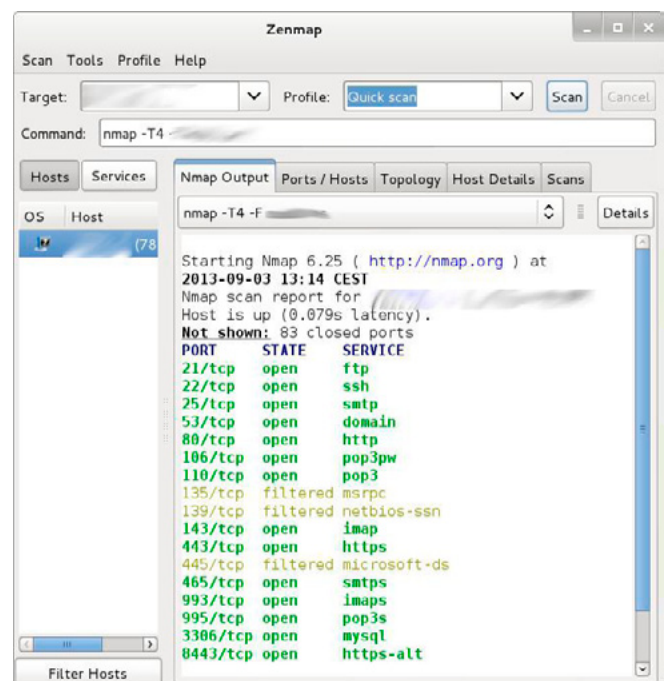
Zenmap

Scan Tools Profile Help

Target: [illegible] Profile: Quick scan Scan Cancel

Command: nmap -T4 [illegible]

Hosts Services

OS Host

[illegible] (78

Filter Hosts

Nmap Output Ports / Hosts Topology Host Details Scans

nmap -T4 -F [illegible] Details

Starting Nmap 6.25 ( http://nmap.org ) at
2013-09-03 13:14 CEST
Nmap scan report for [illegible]
Host is up (0.079s latency).
Not shown: 83 closed ports

| PORT | STATE | SERVICE |
|---|---|---|
| 21/tcp | open | ftp |
| 22/tcp | open | ssh |
| 25/tcp | open | smtp |
| 53/tcp | open | domain |
| 80/tcp | open | http |
| 106/tcp | open | pop3pw |
| 110/tcp | open | pop3 |
| 135/tcp | filtered | msrpc |
| 139/tcp | filtered | netbios-ssn |
| 143/tcp | open | imap |
| 443/tcp | open | https |
| 445/tcp | filtered | microsoft-ds |
| 465/tcp | open | smtps |
| 993/tcp | open | imaps |
| 995/tcp | open | pop3s |
| 3306/tcp | open | mysql |
| 8443/tcp | open | https-alt |